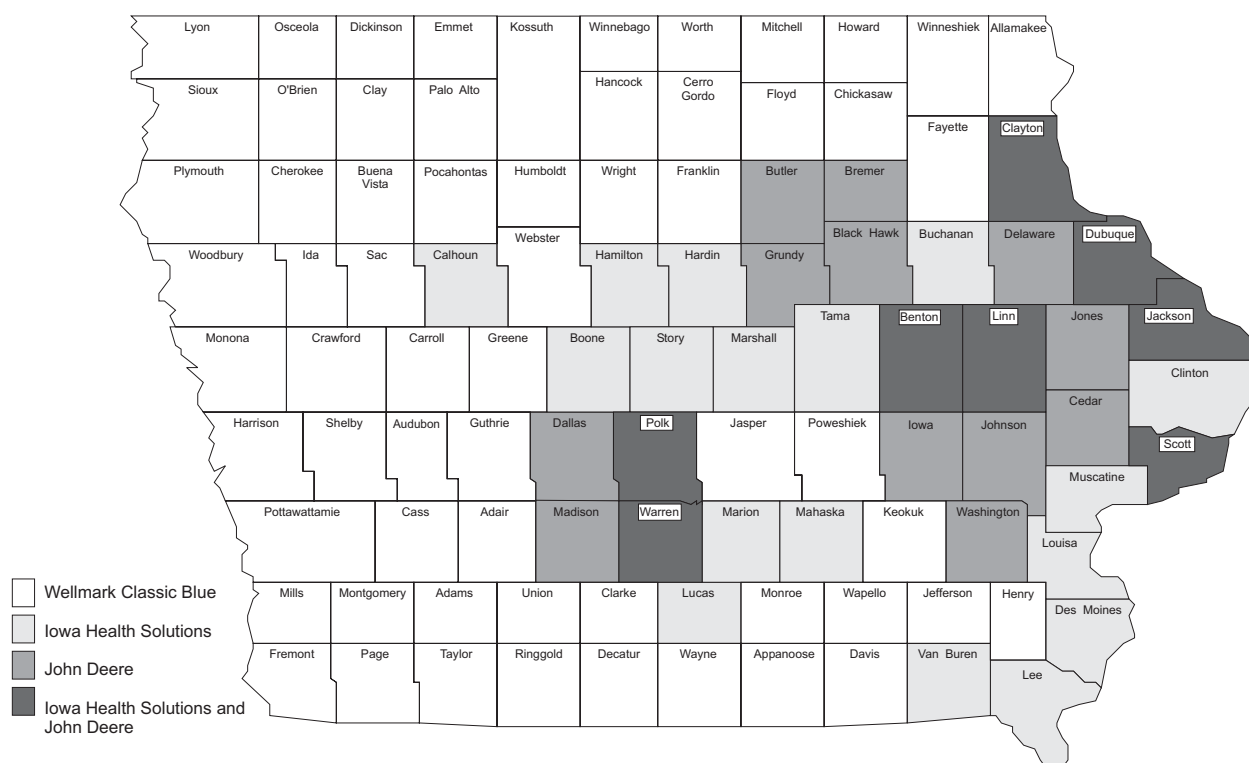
Lyon
Osceola
Dickinson
Emmet
Kossuth
Winnebago
Worth
Mitchell
Howard
Winneshiek
Allamakee
Sioux
O'Brien
Clay
Palo Alto
Hancock
Cerro Gordo
Floyd
Chickasaw
Fayette
Clayton
Plymouth
Cherokee
Buena Vista
Pocahontas
Humboldt
Wright
Franklin
Butler
Bremer
Webster
Black Hawk
Buchanan
Delaware
Dubuque
Woodbury
Ida
Sac
Calhoun
Hamilton
Hardin
Grundy
Tama
Benton
Linn
Jones
Jackson
Monona
Crawford
Carroll
Greene
Boone
Story
Marshall
Clinton
Harrison
Shelby
Audubon
Guthrie
Dallas
Polk
Jasper
Poweshiek
Iowa
Johnson
Cedar
Scott
Muscatine
Pottawattamie
Cass
Adair
Madison
Warren
Marion
Mahaska
Keokuk
Washington
Louisa
Mills
Montgomery
Adams
Union
Clarke
Lucas
Monroe
Wapello
Jefferson
Henry
Des Moines
Fremont
Page
Taylor
Ringgold
Decatur
Wayne
Appanoose
Davis
Van Buren
Lee

Wellmark Classic Blue
Iowa Health Solutions
John Deere
Iowa Health Solutions and John Deere